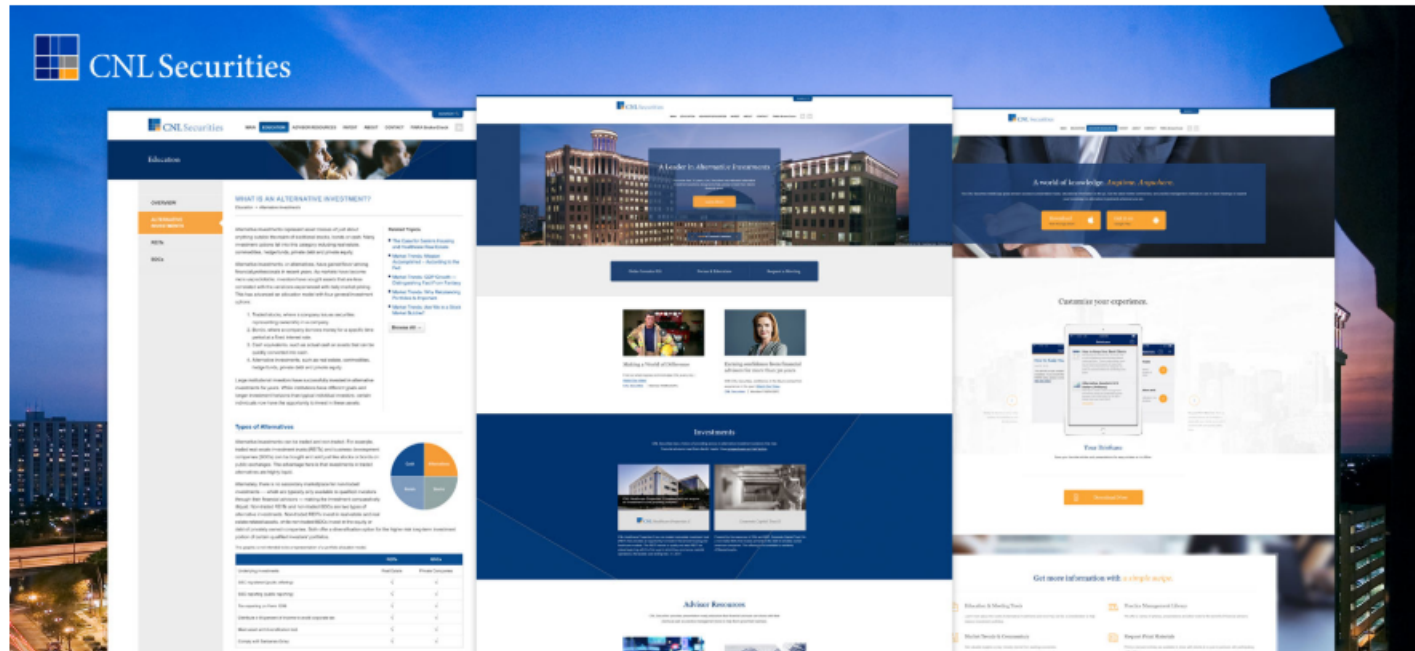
CNL Securities

CNL Securities

Education

OVERVIEW

ALTERNATIVE INVESTMENTS

REITs

BDCs

WHAT IS AN ALTERNATIVE INVESTMENT?

Types of Alternatives

Related Topics

CNL Securities

A Leader in Alternative Investments

Making a World of Difference

Investments

Advisor Resources

A world of knowledge. Anytime. Anywhere.

Customize your experience.

Your Briefcase

Get more information with a deeper scope